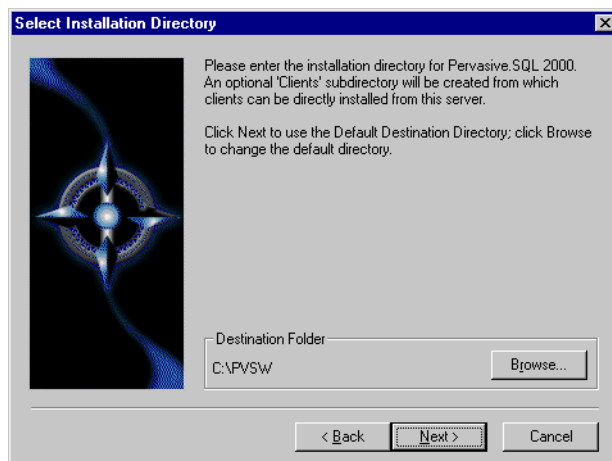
Select Installation Directory

Please enter the installation directory for Pervasive.SQL 2000. An optional 'Clients' subdirectory will be created from which clients can be directly installed from this server.

Click Next to use the Default Destination Directory; click Browse to change the default directory.

Destination Folder

C:\PVSW

Browse...

< Back

Next >

Cancel